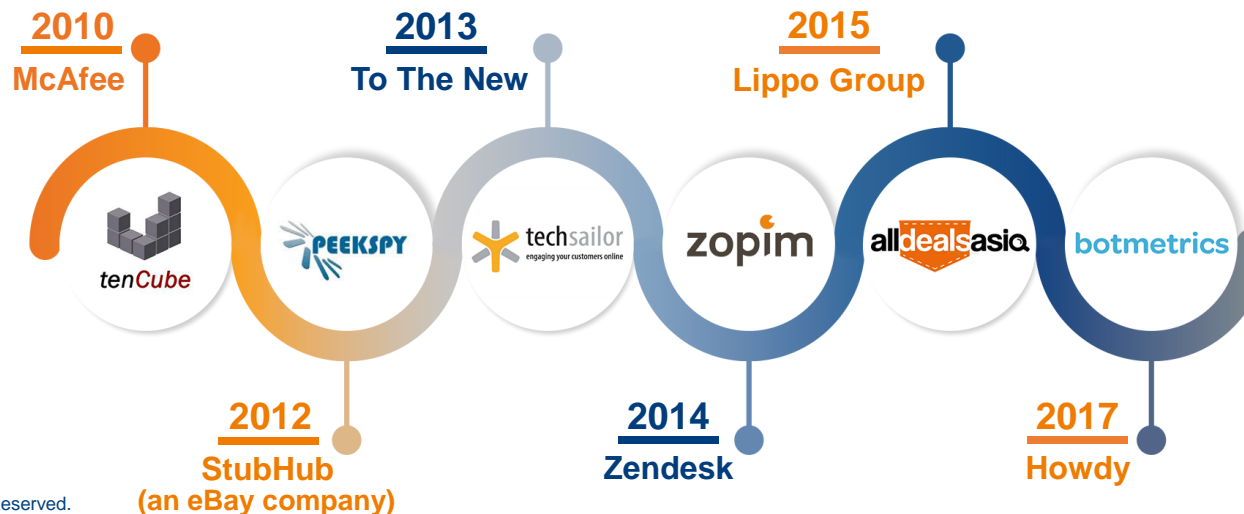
2010
McAfee

2013
To The New

2015
Lippo Group

tenCube

PEEKSPY

techsailor
engaging your customers online

zopim

alldealsasia

botmetrics

2012
StubHub
(an eBay company)

2014
Zendesk

2017
Howdy

eserved.